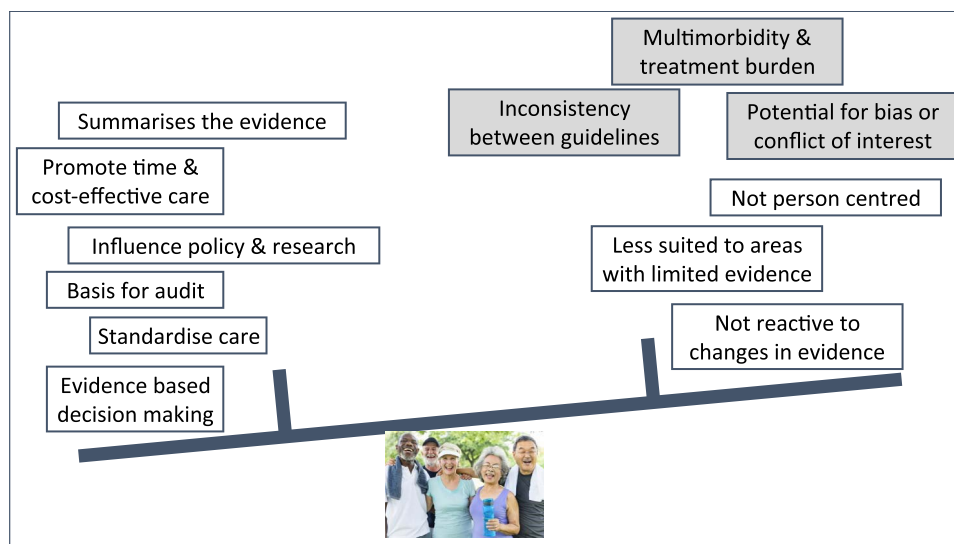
Summarises the evidence

Promote time & cost-effective care

Influence policy & research

Basis for audit

Standardise care

Evidence based decision making

Multimorbidity & treatment burden

Inconsistency between guidelines

Potential for bias or conflict of interest

Not person centred

Less suited to areas with limited evidence

Not reactive to changes in evidence